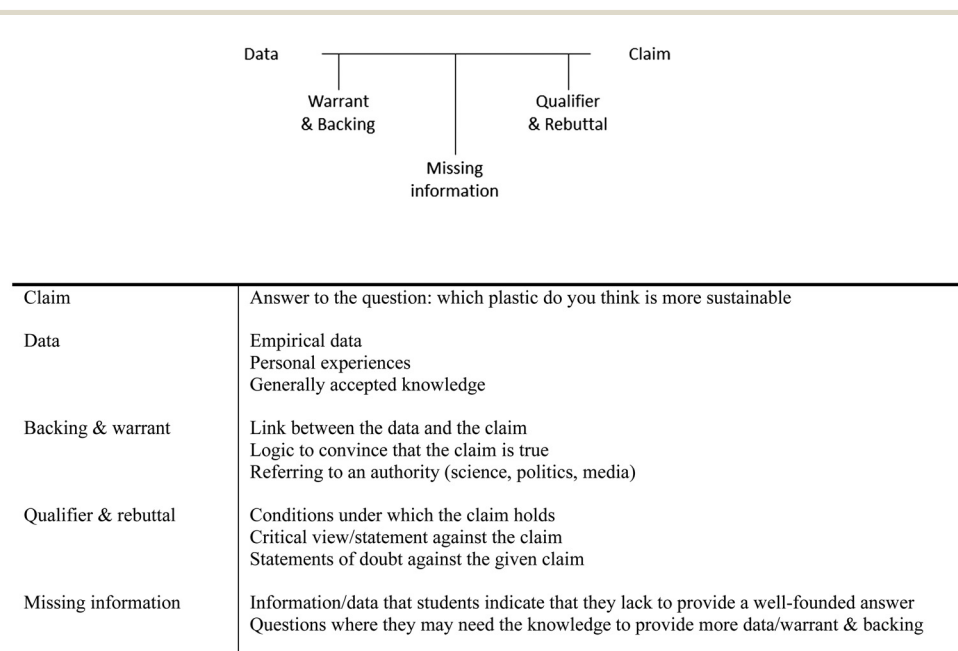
Data

Warrant & Backing

Missing information

Qualifier & Rebuttal

Claim

| | |
|---|---|
| Claim | Answer to the question: which plastic do you think is more sustainable |
| Data | Empirical data<br>Personal experiences<br>Generally accepted knowledge |
| Backing & warrant | Link between the data and the claim<br>Logic to convince that the claim is true<br>Referring to an authority (science, politics, media) |
| Qualifier & rebuttal | Conditions under which the claim holds<br>Critical view/statement against the claim<br>Statements of doubt against the given claim |
| Missing information | Information/data that students indicate that they lack to provide a well-founded answer<br>Questions where they may need the knowledge to provide more data/warrant & backing |